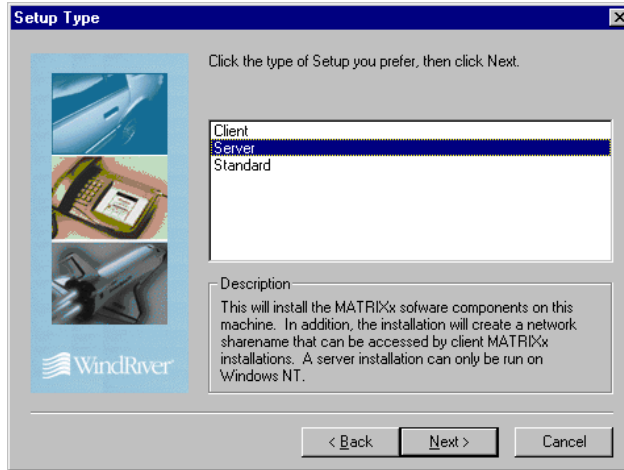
Setup Type

WindRiver

Click the type of Setup you prefer, then click Next.

Client
Server
Standard

Description

This will install the MATRIXx sofware components on this machine. In addition, the installation will create a network sharename that can be accessed by client MATRIXx installations. A server installation can only be run on Windows NT.

< Back

Next >

Cancel